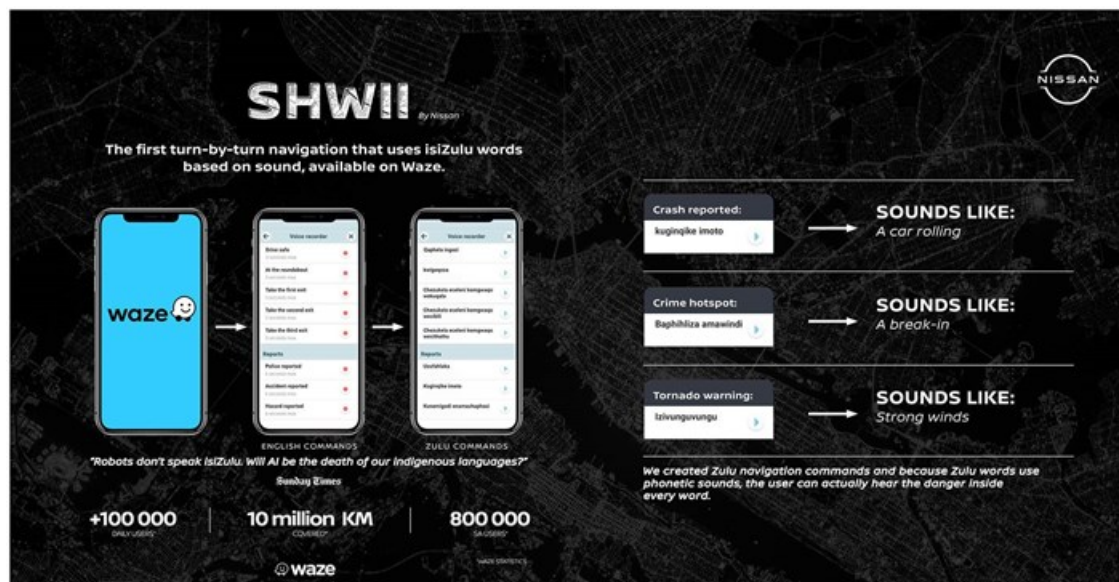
SHWII By Nissan

NISSAN

The first turn-by-turn navigation that uses isiZulu words based on sound, available on Waze.

waze

Voice recorder
Drive safe
At the roundabout
Take the first exit
Take the second exit
Take the third exit
Reports
Police reported
Accident reported
Hazard reported

Voice recorder
Qaphela ingozi
Kwigwqaza
Chezukela esuleni kwngwaqa wokuqala
Chezukela esuleni kwngwaqa wesibili
Chezukela esuleni kwngwaqa wesithathu
Reports
Uzulfiloko
Kuginqike imoto
Kunamigodi emanzaphansi

ENGLISH COMMANDS

ZULU COMMANDS

"Robots don't speak isiZulu. Will AI be the death of our indigenous languages?"

Sunday Times

+100 000
DAILY USERS*

10 million KM
COVERED*

800 000
SA USERS*

WAZE STATISTICS

waze

Crash reported:
kuginqike imoto

SOUNDS LIKE:
A car rolling

Crime hotspot:
Baphihliza amawindi

SOUNDS LIKE:
A break-in

Tornado warning:
Izivunguvungu

SOUNDS LIKE:
Strong winds

We created Zulu navigation commands and because Zulu words use phonetic sounds, the user can actually hear the danger inside every word.